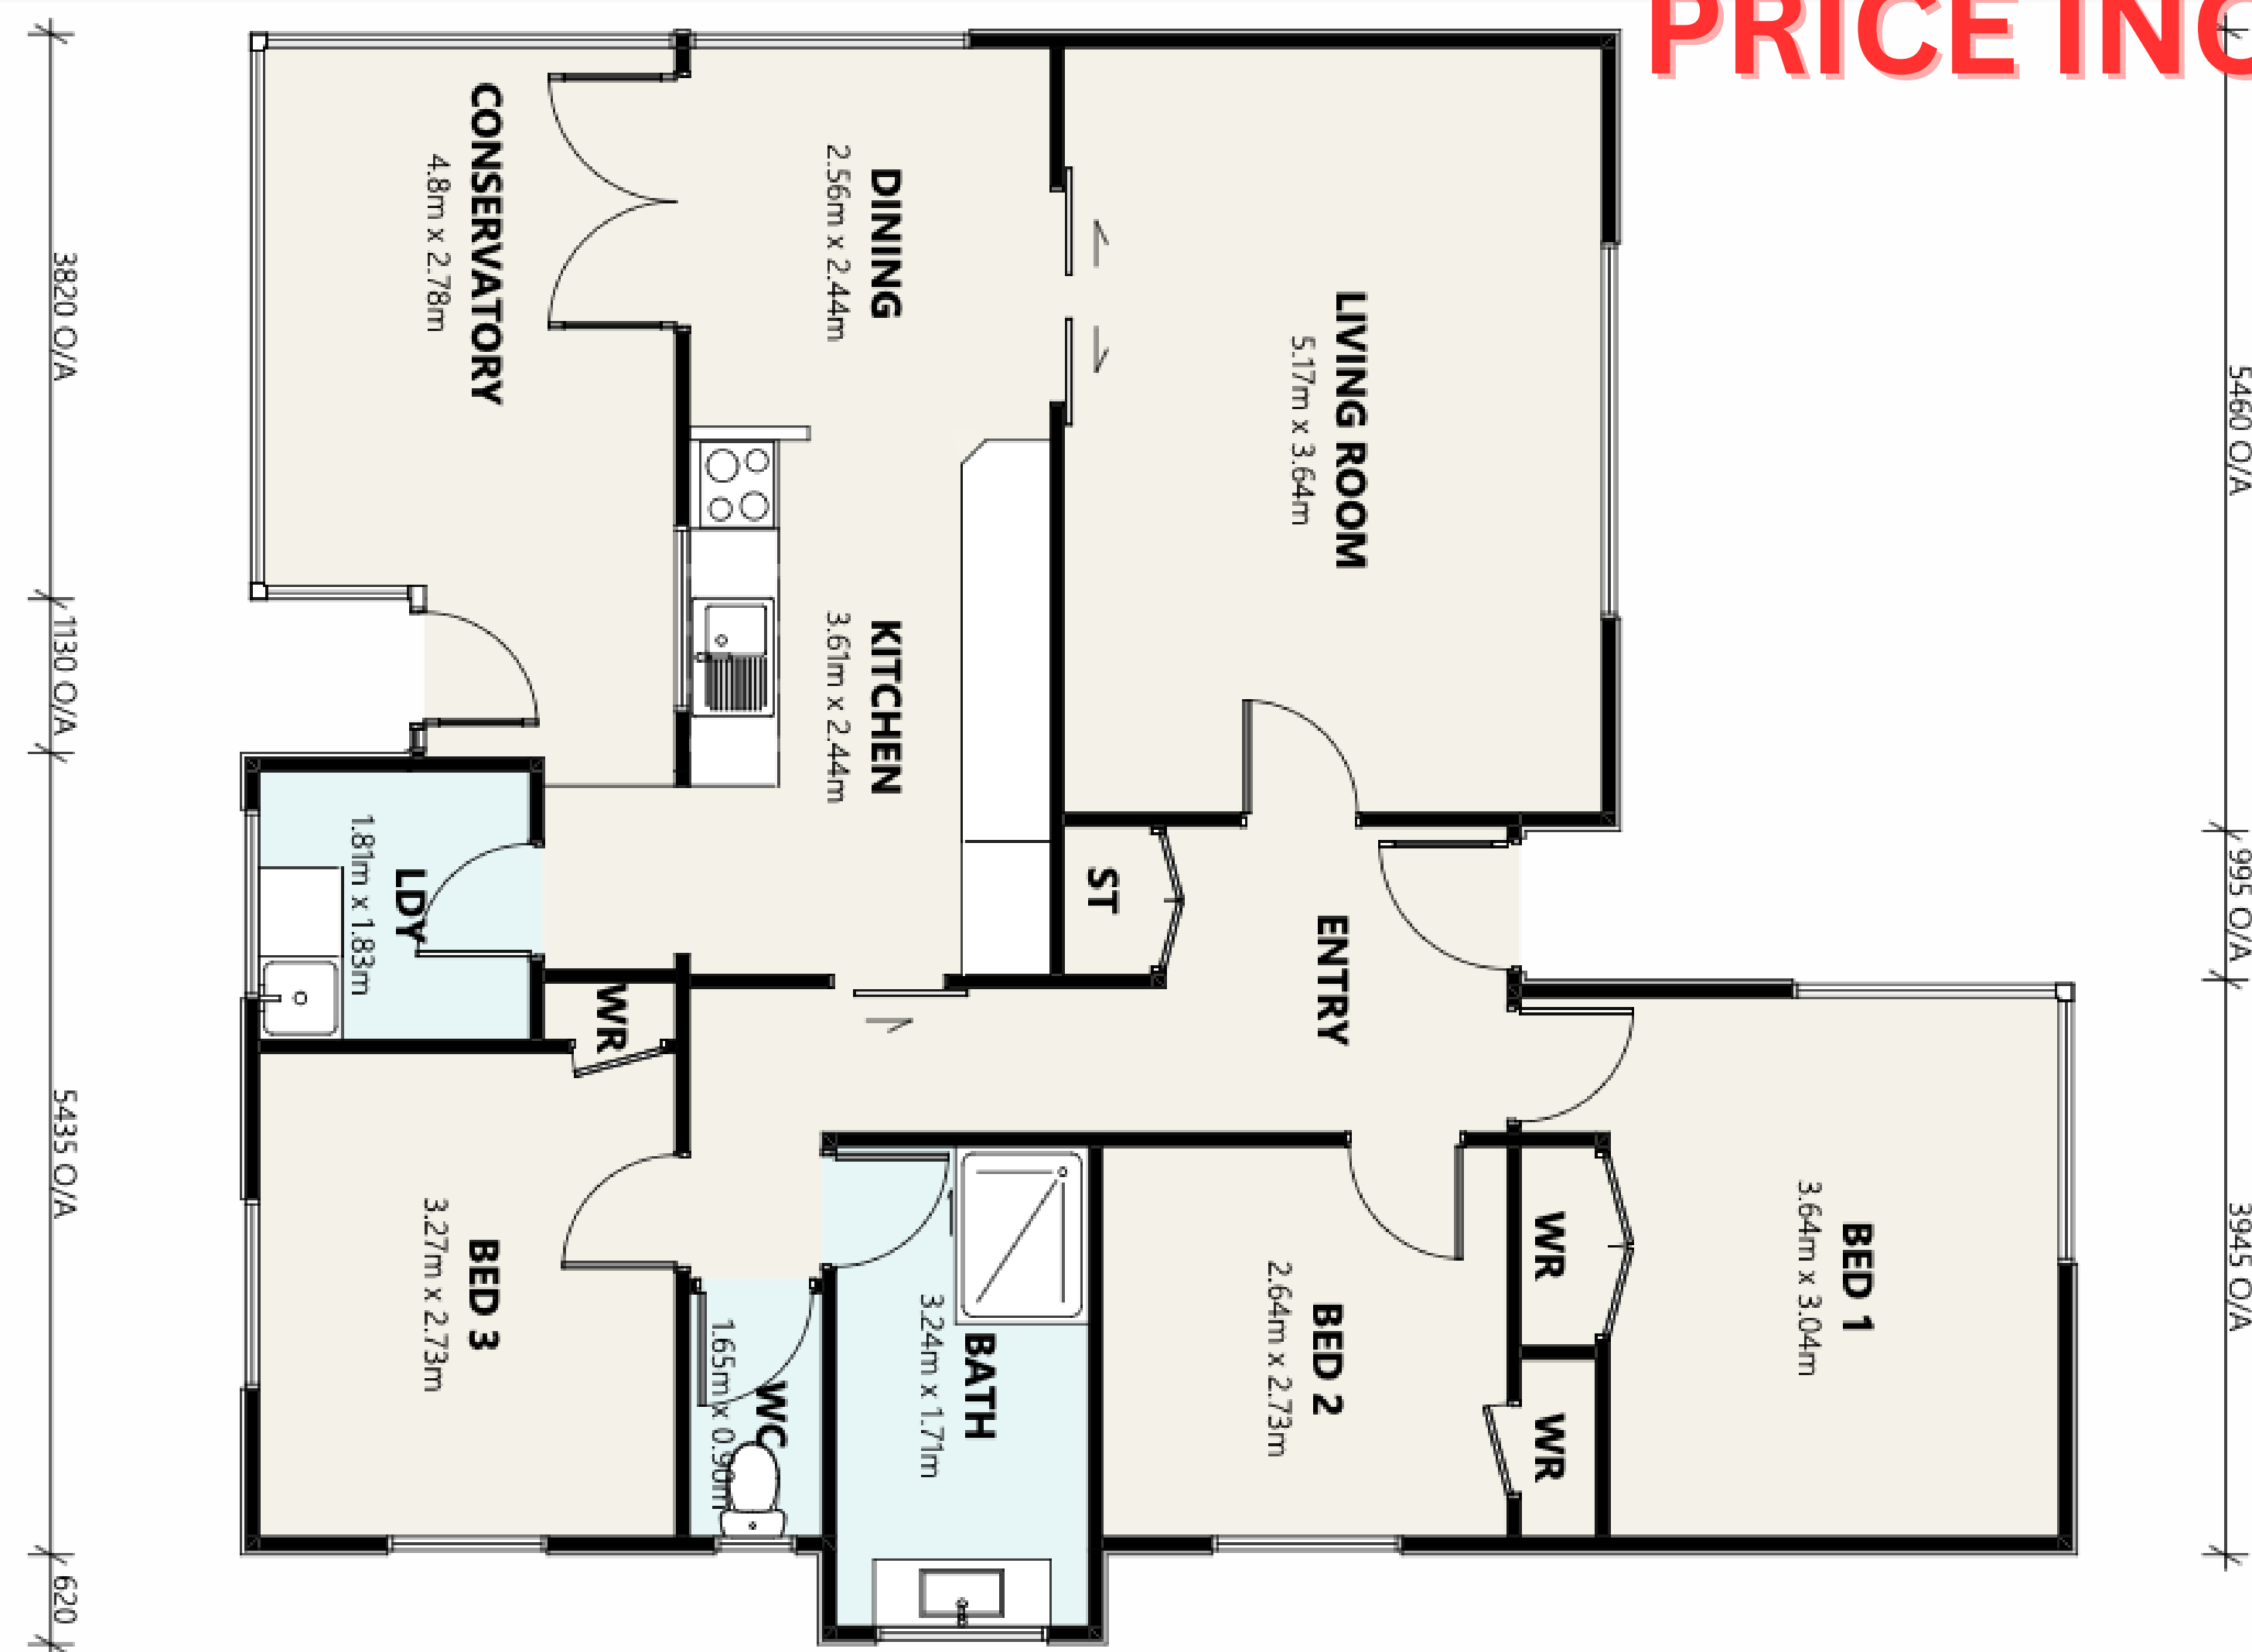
PRICE INC

3820 O/A
1130 O/A
5435 O/A
620

CONSERVATORY
4.8m x 2.78m

DINING
2.56m x 2.44m

LIVING ROOM
5.17m x 3.64m

KITCHEN
3.61m x 2.44m

LDY
1.81m x 1.83m

WR

ST

ENTRY

BED 3
3.27m x 2.73m

WC
1.65m x 0.90m

BATH
3.24m x 1.71m

BED 2
2.64m x 2.73m

WR

WR

BED 1
3.64m x 3.04m

5460 O/A
995 O/A
3945 O/A